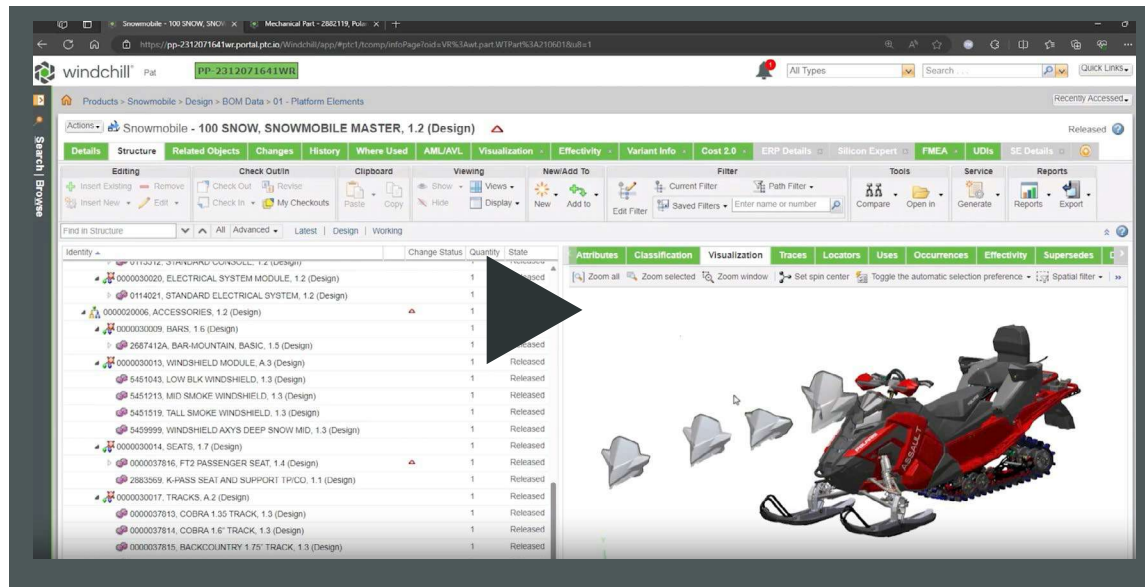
Snowmobile - 100 SNOW, SNOW × Mechanical Part - 2882119, Polar ×

https://pp-2312071641wr.portal.ptc.io/Windchill/app/#ptc1/tcomp/infoPage?oid=VR%3Awt.part.WTPart%3A2106018u8=1

windchill Pat PP-2312071641WR

All Types Search... Quick Links

Products > Snowmobile > Design > BOM Data > 01 - Platform Elements

Recently Accessed

Search | Browse

Actions Snowmobile - 100 SNOW, SNOWMOBILE MASTER, 1.2 (Design)

Released

Details Structure Related Objects Changes History Where Used AML/AVL Visualization Effectivity Variant Info Cost 2.0 ERP Details Silicon Expert FMEA UDIs SE Details

Editing: Insert Existing, Remove, Insert New, Edit
Check Out/In: Check Out, Revise, Check In, My Checkouts
Clipboard: Paste, Copy
Viewing: Show, Hide, Views, Display
New/Add To: New, Add to
Filter: Edit Filter, Current Filter, Path Filter, Saved Filters, Enter name or number
Tools: Compare, Open in
Service: Generate
Reports: Reports, Export

Find in Structure All Advanced Latest | Design | Working

| Identity | Change Status | Quantity | State |
|---|---|---|---|
| 0113312, STANDARD CONSOLE, 1.2 (Design) | | | Released |
| 0000030020, ELECTRICAL SYSTEM MODULE, 1.2 (Design) | | 1 | Released |
| 0114021, STANDARD ELECTRICAL SYSTEM, 1.2 (Design) | | 1 | |
| 0000020006, ACCESSORIES, 1.2 (Design) | | 1 | |
| 0000030009, BARS, 1.6 (Design) | | 1 | |
| 2687412A, BAR-MOUNTAIN, BASIC, 1.5 (Design) | | 1 | Released |
| 0000030013, WINDSHIELD MODULE, A.3 (Design) | | 1 | Released |
| 5451043, LOW BLK WINDSHIELD, 1.3 (Design) | | 1 | Released |
| 5451213, MID SMOKE WINDSHIELD, 1.3 (Design) | | 1 | Released |
| 5451519, TALL SMOKE WINDSHIELD, 1.3 (Design) | | 1 | Released |
| 5459999, WINDSHIELD AXYS DEEP SNOW MID, 1.3 (Design) | | 1 | Released |
| 0000030014, SEATS, 1.7 (Design) | | 1 | Released |
| 0000037816, FT2 PASSENGER SEAT, 1.4 (Design) | | 1 | Released |
| 2883569, K-PASS SEAT AND SUPPORT TP/CO, 1.1 (Design) | | 1 | Released |
| 0000030017, TRACKS, A.2 (Design) | | 1 | Released |
| 0000037813, COBRA 1.35 TRACK, 1.3 (Design) | | 1 | Released |
| 0000037814, COBRA 1.6" TRACK, 1.3 (Design) | | 1 | Released |
| 0000037815, BACKCOUNTRY 1.75" TRACK, 1.3 (Design) | | 1 | Released |

Attributes Classification Visualization Traces Locators Uses Occurrences Effectivity Supersedes

Zoom all Zoom selected Zoom window Set spin center Toggle the automatic selection preference Spatial filter

ASSAULT